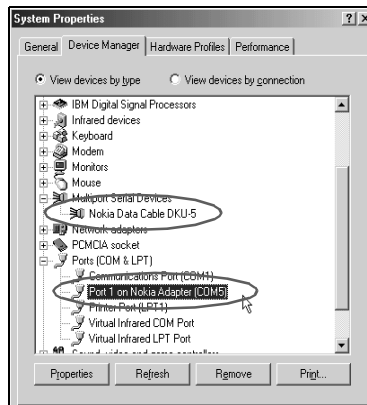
System Properties

?

X

General

Device Manager

Hardware Profiles

Performance

View devices by type

View devices by connection

IBM Digital Signal Processors

Infrared devices

Keyboard

Modem

Monitors

Mouse

Multiport Serial Devices

Nokia Data Cable DKU-5

Network adapters

PCMCIA socket

Ports (COM & LPT)

Communications Port (COM1)

Port 1 on Nokia Adapter (COM5)

Printer Port (LPT1)

Virtual Infrared COM Port

Virtual Infrared LPT Port

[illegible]

Properties

Refresh

Remove

Print...